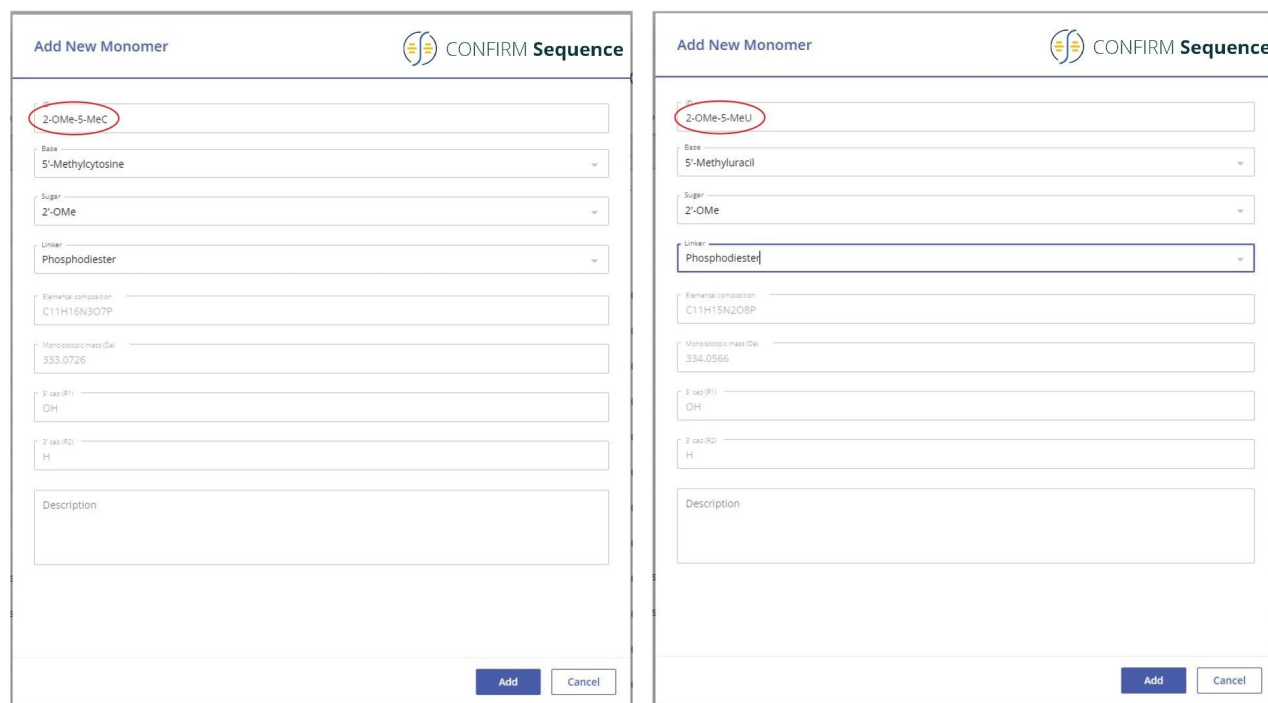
Add New Monomer

CONFIRM Sequence

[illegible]
2-OMe-5-MeC

Base
5'-Methylcytosine

Sugar
2'-OMe

Linker
Phosphodiester

Elemental composition
C11H16N3O7P

Monoisotopic mass (Da)
333.0726

5' cap (R1)
OH

3' cap (R2)
H

Description

Add
Cancel

Add New Monomer

CONFIRM Sequence

ID
2-OMe-5-MeU

Base
5'-Methyluracil

Sugar
2'-OMe

Linker
Phosphodiester

Elemental composition
C11H15N2O8P

Monoisotopic mass (Da)
334.0566

5' cap (R1)
OH

3' cap (R2)
H

Description

Add
Cancel